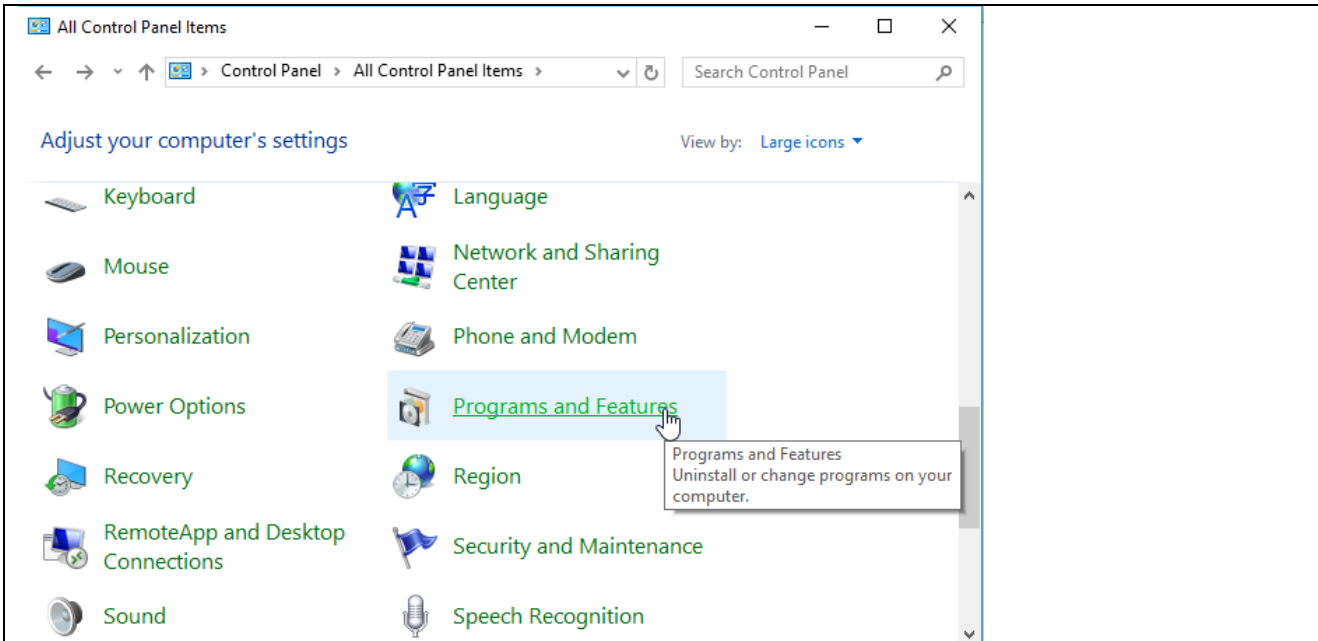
All Control Panel Items

Control Panel > All Control Panel Items >

Search Control Panel

Adjust your computer's settings

View by: Large icons

Keyboard

Language

Mouse

Network and Sharing Center

Personalization

Phone and Modem

Power Options

Programs and Features

Programs and Features
Uninstall or change programs on your computer.

Recovery

Region

RemoteApp and Desktop Connections

Security and Maintenance

Sound

Speech Recognition